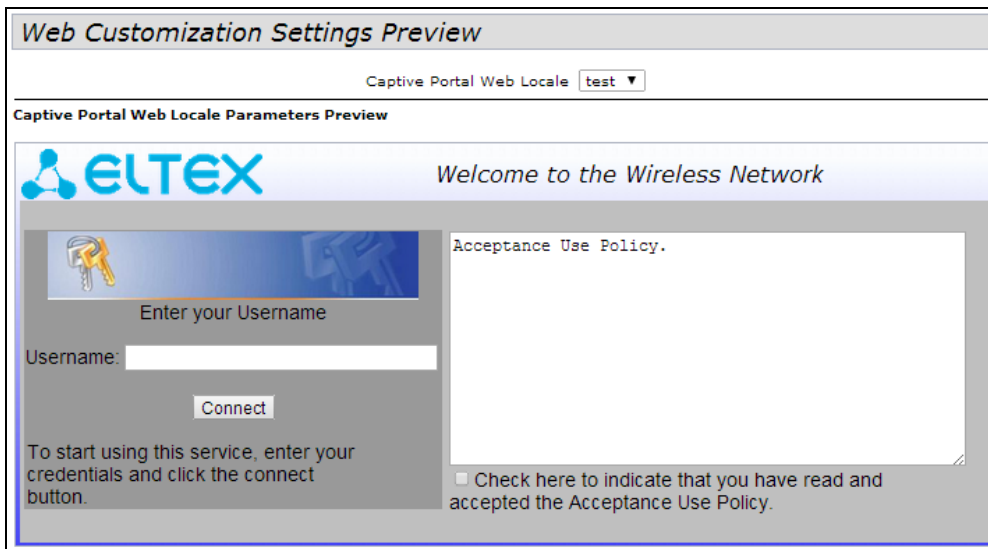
Web Customization Settings Preview

Captive Portal Web Locale test ▼

Captive Portal Web Locale Parameters Preview

ELTEX

Welcome to the Wireless Network

Enter your Username

Username:

Connect

To start using this service, enter your credentials and click the connect button.

Acceptance Use Policy.

Check here to indicate that you have read and accepted the Acceptance Use Policy.